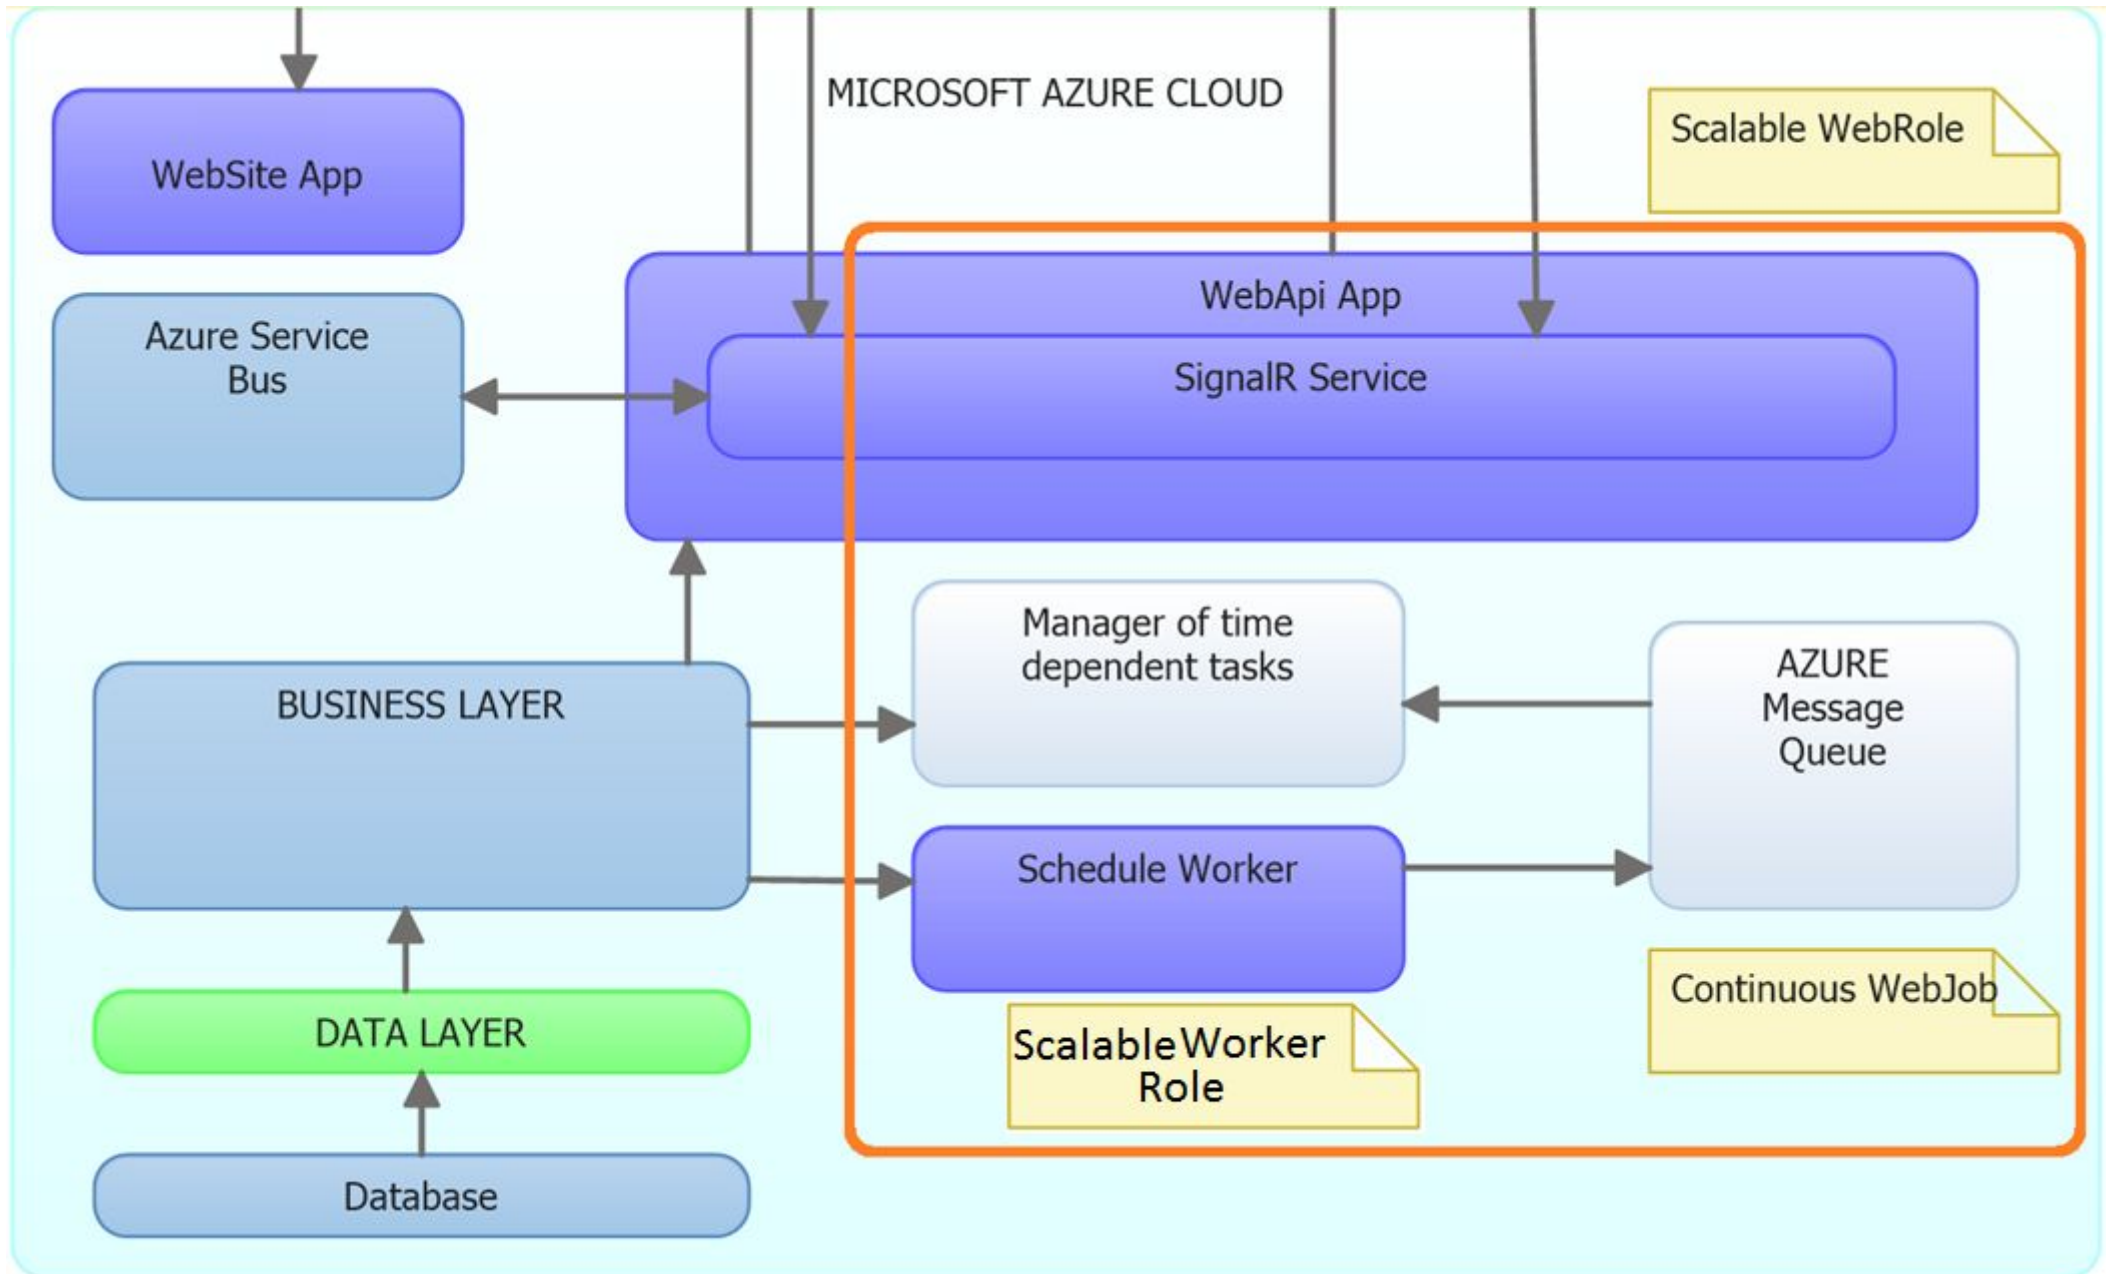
MICROSOFT AZURE CLOUD

Scalable WebRole

WebSite App

Azure Service Bus

WebApi App

SignalR Service

Manager of time dependent tasks

AZURE Message Queue

BUSINESS LAYER

Schedule Worker

Continuous WebJob

DATA LAYER

ScalableWorker Role

Database